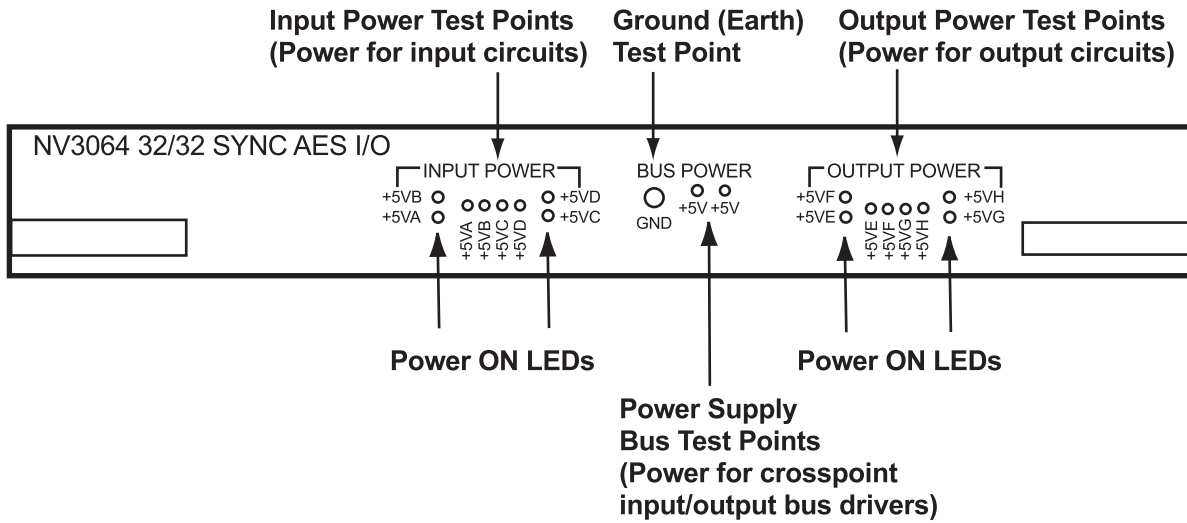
Input Power Test Points
(Power for input circuits)

Ground (Earth)
Test Point

Output Power Test Points
(Power for output circuits)

NV3064 32/32 SYNC AES I/O

INPUT POWER

+5VB
+5VA

+5VA
+5VB
+5VC
+5VD

+5VD
+5VC

BUS POWER

GND
+5V +5V

OUTPUT POWER

+5VF
+5VE

+5VE
+5VF
+5VG
+5VH

+5VH
+5VG

Power ON LEDs

Power ON LEDs

Power Supply
Bus Test Points
(Power for crosspoint
input/output bus drivers)